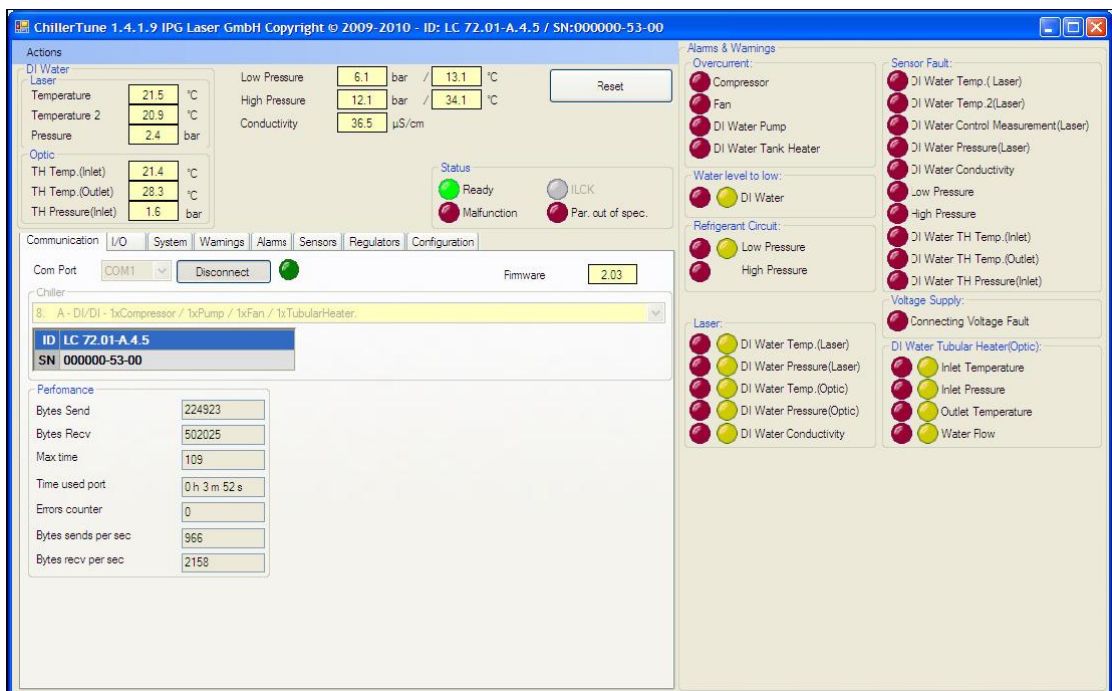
ChillerTune 1.4.1.9 IPG Laser GmbH Copyright © 2009-2010 - ID: LC 72.01-A.4.5 / SN:000000-53-00

Actions

DI Water
Laser
Temperature 21.5 °C
Temperature 2 20.9 °C
Pressure 2.4 bar

Optic
TH Temp.(Inlet) 21.4 °C
TH Temp.(Outlet) 28.3 °C
TH Pressure(Inlet) 1.6 bar

Low Pressure 6.1 bar / 13.1 °C
High Pressure 12.1 bar / 34.1 °C
Conductivity 36.5 µS/cm

Reset

Status
Ready
ILCK
Malfunction
Par. out of spec.

Communication | I/O | System | Warnings | Alarms | Sensors | Regulators | Configuration

Com Port COM1 Disconnect
Firmware 2.03

Chiller
8. A - DI/DI - 1xCompressor / 1xPump / 1xFan / 1xTubularHeater.

| ID | LC 72.01-A.4.5 |
|---|---|
| SN | 000000-53-00 |

Perfomance
Bytes Send 224923
Bytes Recv 502025
Max time 109
Time used port 0 h 3 m 52 s
Errors counter 0
Bytes sends per sec 966
Bytes recv per sec 2158

Alarms & Warnings
Overcurrent:
Compressor
Fan
DI Water Pump
DI Water Tank Heater

Water level to low:
DI Water

Refrigerant Circuit:
Low Pressure
High Pressure

Laser:
DI Water Temp.(Laser)
DI Water Pressure(Laser)
DI Water Temp.(Optic)
DI Water Pressure(Optic)
DI Water Conductivity

Sensor Fault:
DI Water Temp.( Laser)
DI Water Temp.2(Laser)
DI Water Control Measurement(Laser)
DI Water Pressure(Laser)
DI Water Conductivity
Low Pressure
High Pressure
DI Water TH Temp.(Inlet)
DI Water TH Temp.(Outlet)
DI Water TH Pressure(Inlet)

Voltage Supply:
Connecting Voltage Fault

DI Water Tubular Heater(Optic):
Inlet Temperature
Inlet Pressure
Outlet Temperature
Water Flow